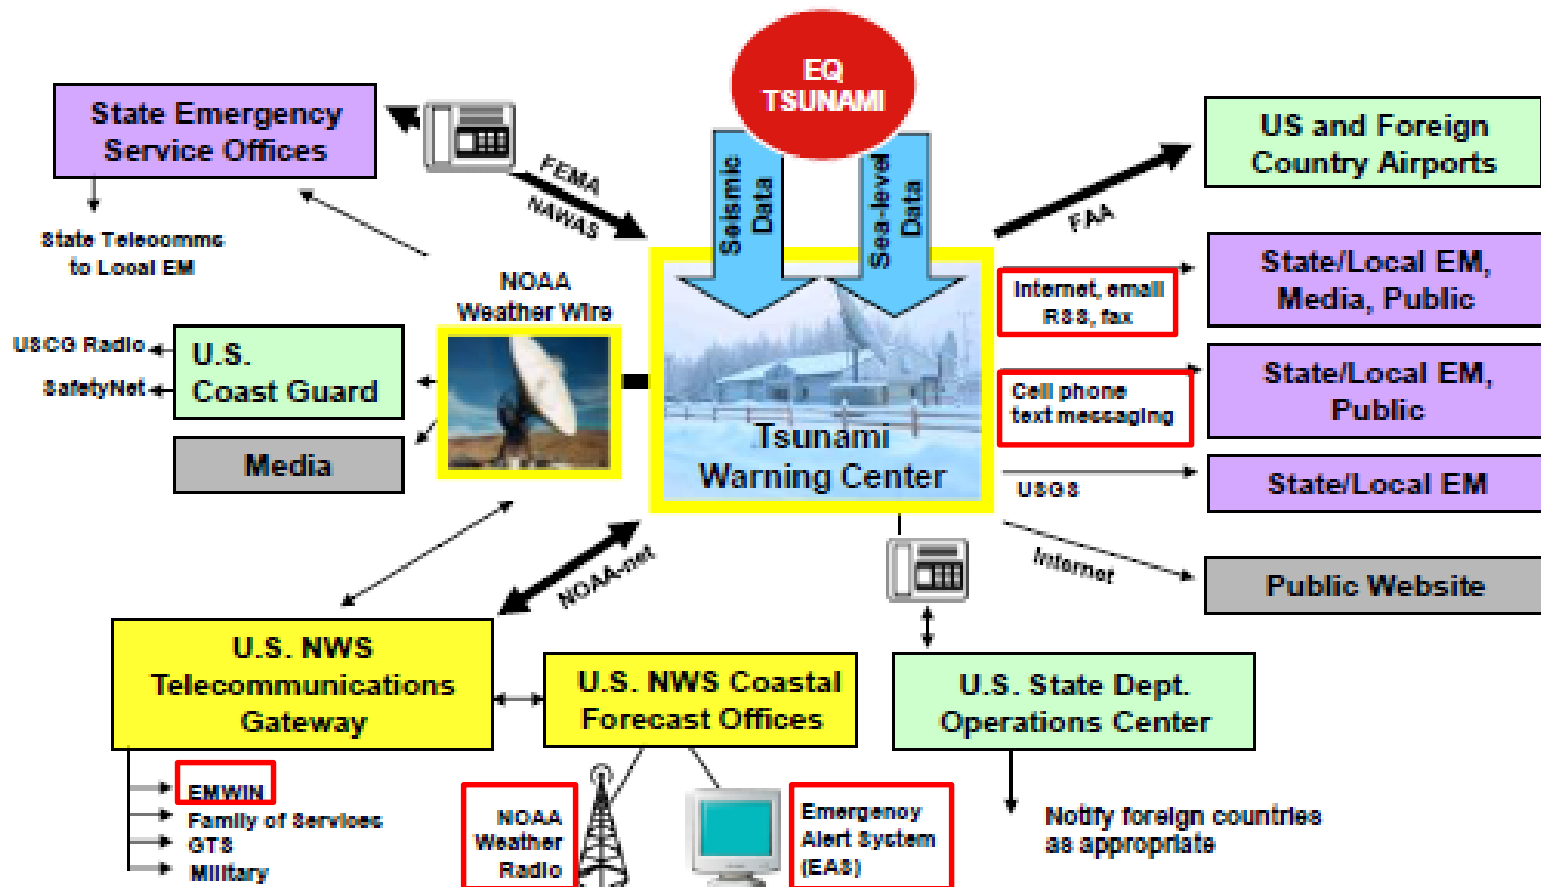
EQ TSUNAMI

Seismic Data

Sea-level Data

State Emergency Service Offices

FEMA

NAWAS

State Telecomms to Local EM

NOAA Weather Wire

USCG Radio

SafetyNet

U.S. Coast Guard

Media

Tsunami Warning Center

US and Foreign Country Airports

FAA

Internet, email RSS, fax

State/Local EM, Media, Public

Cell phone text messaging

State/Local EM, Public

USGS

State/Local EM

Internet

Public Website

NOAA-net

U.S. NWS Telecommunications Gateway

U.S. NWS Coastal Forecast Offices

U.S. State Dept. Operations Center

EMWIN

Family of Services

GTS

Military

NOAA Weather Radio

Emergency Alert System (EAS)

Notify foreign countries as appropriate